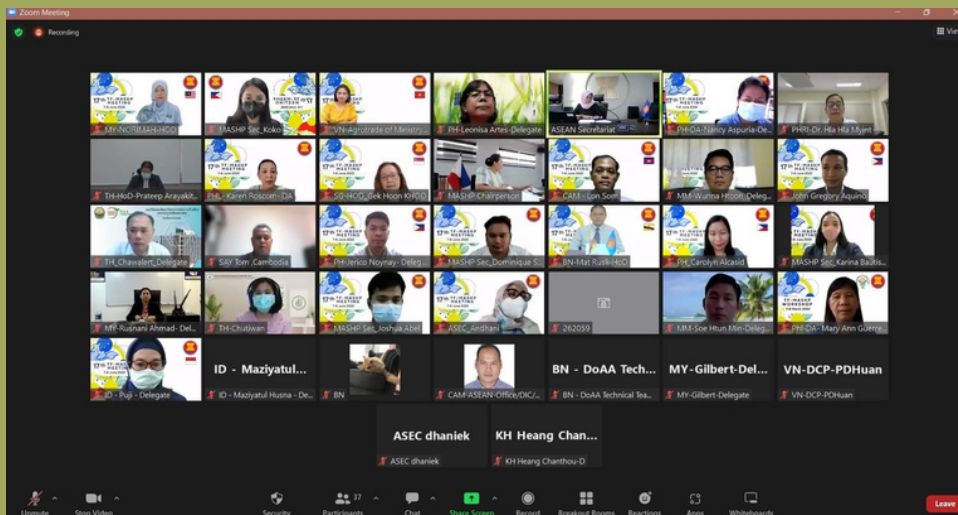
Zoom Meeting

Recording

View

MY-NORIMAH-HOD

MASHP Sec_Koko

VN-Agrotrade of Ministry...

PH-Leonisa Artes-Delegate

ASEAN Secretariat

PH-DA-Nancy Aspuria-De...

PHRI-Dr. Hla Hla Myint

TH-HoD-Prateep Arayakit...

PHL - Karen Roscom - DA

SG-HOD_Lek Hoon KHOO

MASHP Chairperson

CAM - Lon Som

MM-Wunna Htoon-Deleg...

John Gregory Aquino

TH_Chawalert_Delegate

SAY Tom_Cambodia

PH-Jerico Noynay- Deleg...

MASHP Sec_Dominique S...

BN-Mat Rusli-HoD

PH_Carolyn Alcasid

MASHP Sec_Karina Bautis...

MY-Rusnani Ahmad- Del...

TH-Chutiwan

MASHP Sec_Joshua Abel

ASEC_Andhani

262059

MM-Soe Htun Min-Deleg...

PHI-DA - Mary Ann Guerre...

ID - Puji - Delegate

ID - Maziyatul...

ID - Maziyatul Husna - De...

BN

CAM-ASEAN-Office/DIC/...

BN - DoAA Tech...

BN - DoAA Technical Tea...

MY-Gilbert-Dele...

MY-Gilbert-Delegate

VN-DCP-PDHuan

VN-DCP-PDHuan

ASEC dhaniek

ASEC dhaniek

KH Heang Chan...

KH Heang Chanthou-D

Unmute

Stop Video

Security

Participants 37

Chat

Share Screen

Record

Breakout Rooms

Reactions

Apps

Whiteboards

Leave